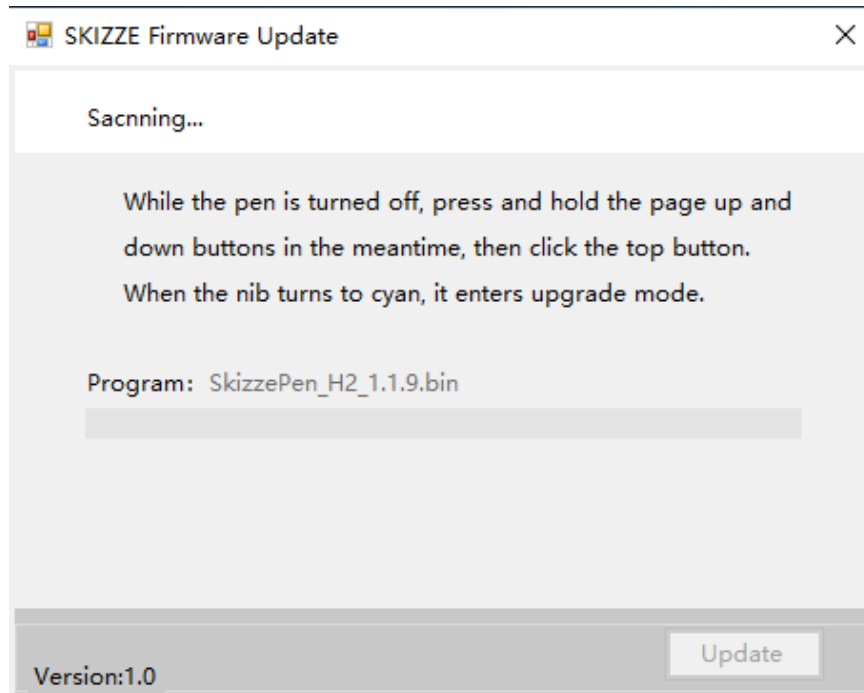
SKIZZE Firmware Update

×

Sacnning...

While the pen is turned off, press and hold the page up and down buttons in the meantime, then click the top button. When the nib turns to cyan, it enters upgrade mode.

Program: SkizzePen_H2_1.1.9.bin

Update

Version:1.0